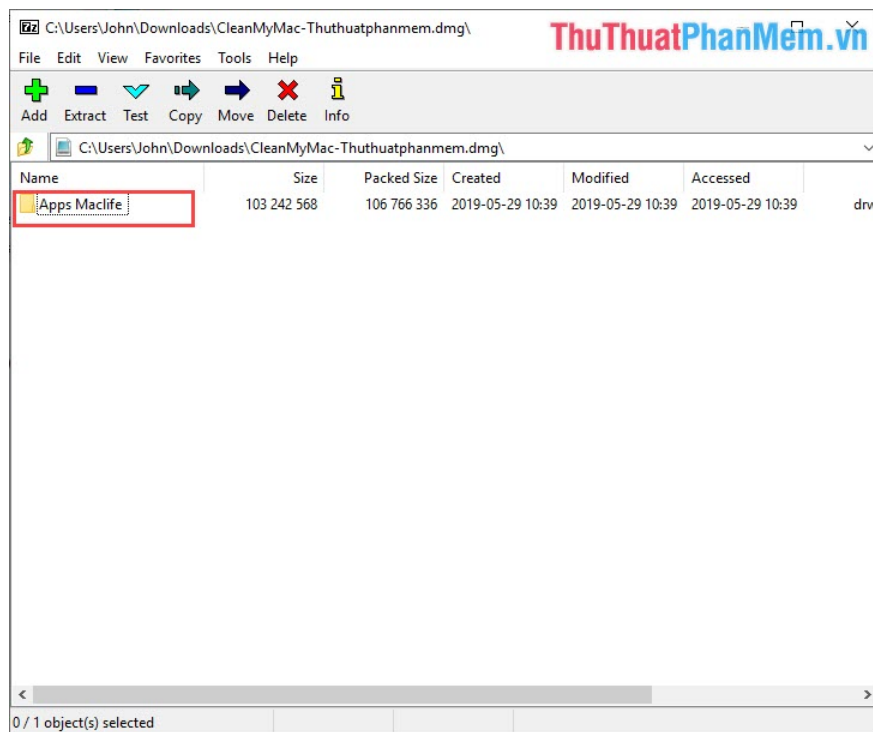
7z C:\Users\John\Downloads\CleanMyMac-Thuthuatphanmem.dmg\

ThuThuatPhanMem.vn

File Edit View Favorites Tools Help

Add Extract Test Copy Move Delete Info

C:\Users\John\Downloads\CleanMyMac-Thuthuatphanmem.dmg\

| Name | Size | Packed Size | Created | Modified | Accessed | |
|---|---|---|---|---|---|---|
| Apps Maclife | 103 242 568 | 106 766 336 | 2019-05-29 10:39 | 2019-05-29 10:39 | 2019-05-29 10:39 | drv |

0 / 1 object(s) selected